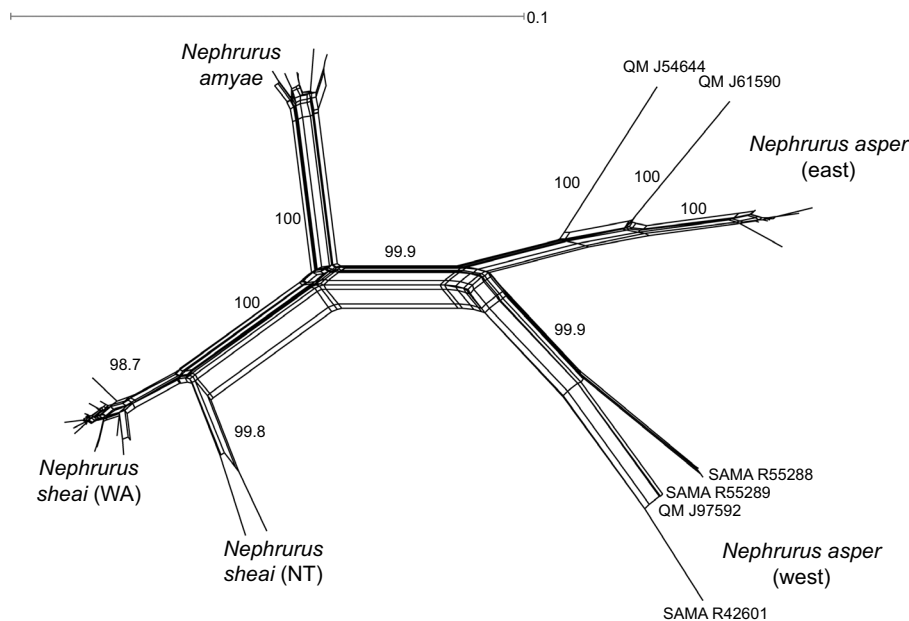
0.1

Nephrurus amyae

QM J54644

QM J61590

Nephrurus asper (east)

100

100

100

100

99.9

100

99.9

98.7

99.8

Nephrurus sheai (WA)

Nephrurus sheai (NT)

SAMA R55288

SAMA R55289

QM J97592

Nephrurus asper (west)

SAMA R42601